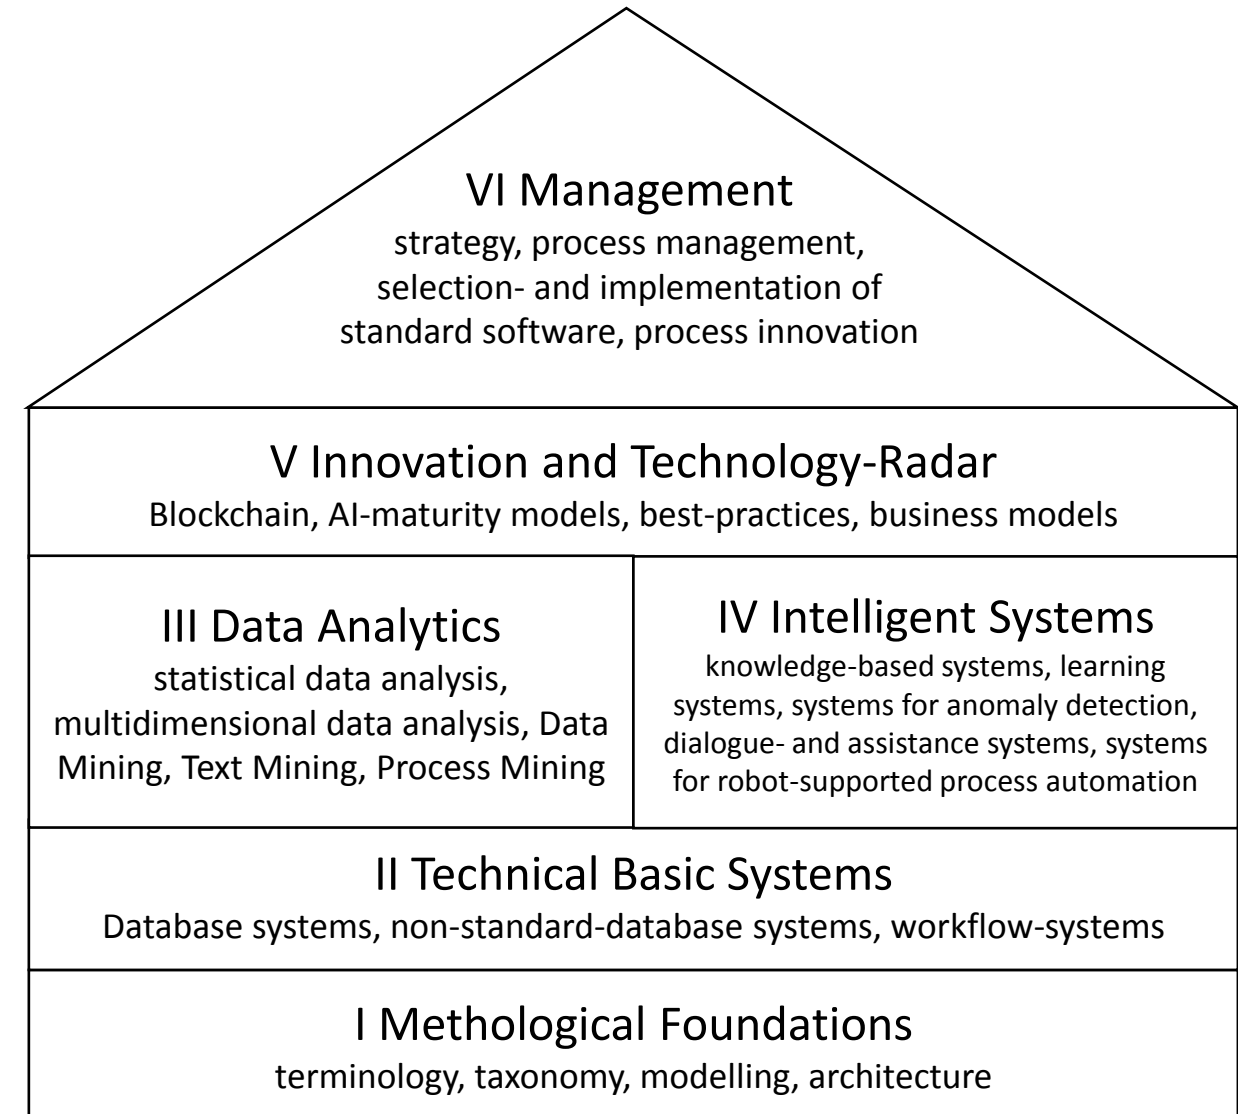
VI Management
strategy, process management, selection- and implementation of standard software, process innovation

V Innovation and Technology-Radar
Blockchain, AI-maturity models, best-practices, business models

III Data Analytics
statistical data analysis, multidimensional data analysis, Data Mining, Text Mining, Process Mining

IV Intelligent Systems
knowledge-based systems, learning systems, systems for anomaly detection, dialogue- and assistance systems, systems for robot-supported process automation

II Technical Basic Systems
Database systems, non-standard-database systems, workflow-systems

I Methological Foundations
terminology, taxonomy, modelling, architecture